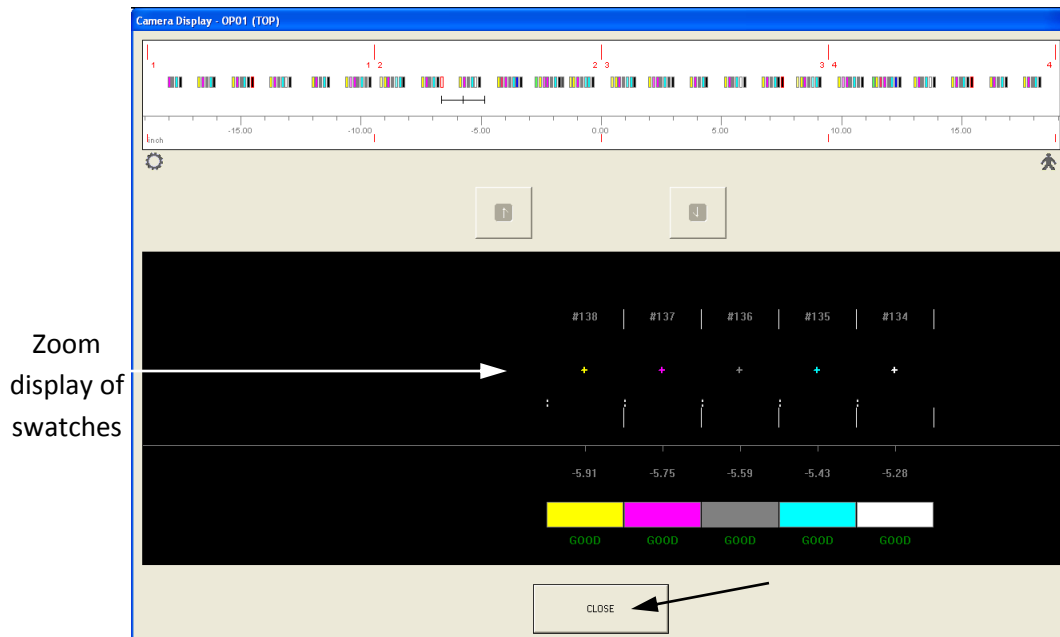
Camera Display - OP01 (TOP)

1 1 2 2 3 3 4 4

inch -15.00 -10.00 -5.00 0.00 5.00 10.00 15.00

Zoom display of swatches

#138 #137 #136 #135 #134

-5.91 -5.75 -5.59 -5.43 -5.28

GOOD GOOD GOOD GOOD GOOD

CLOSE